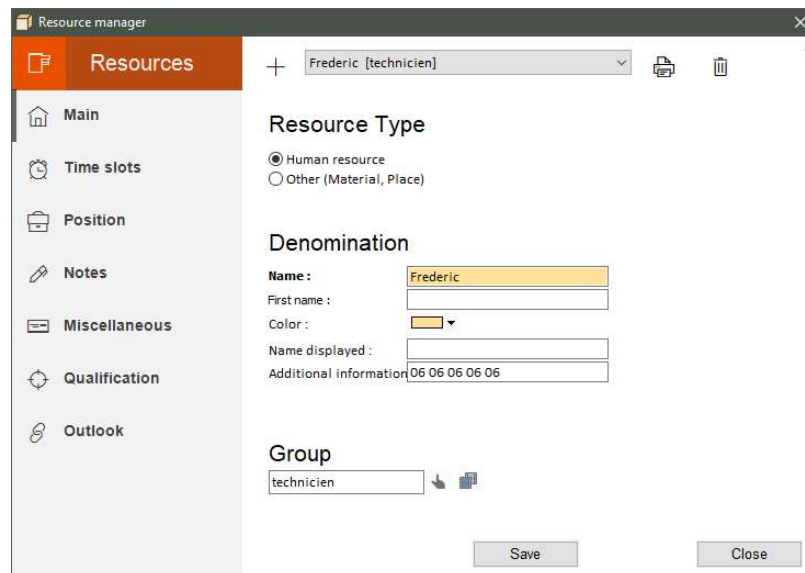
Resource manager

Resources

Main

Time slots

Position

Notes

Miscellaneous

Qualification

Outlook

+ Frederic [technicien]

Resource Type

Human resource
Other (Material, Place)

Denomination

Name : Frederic

First name :

Color :

Name displayed :

Additional information 06 06 06 06 06

Group

technicien

Save

Close